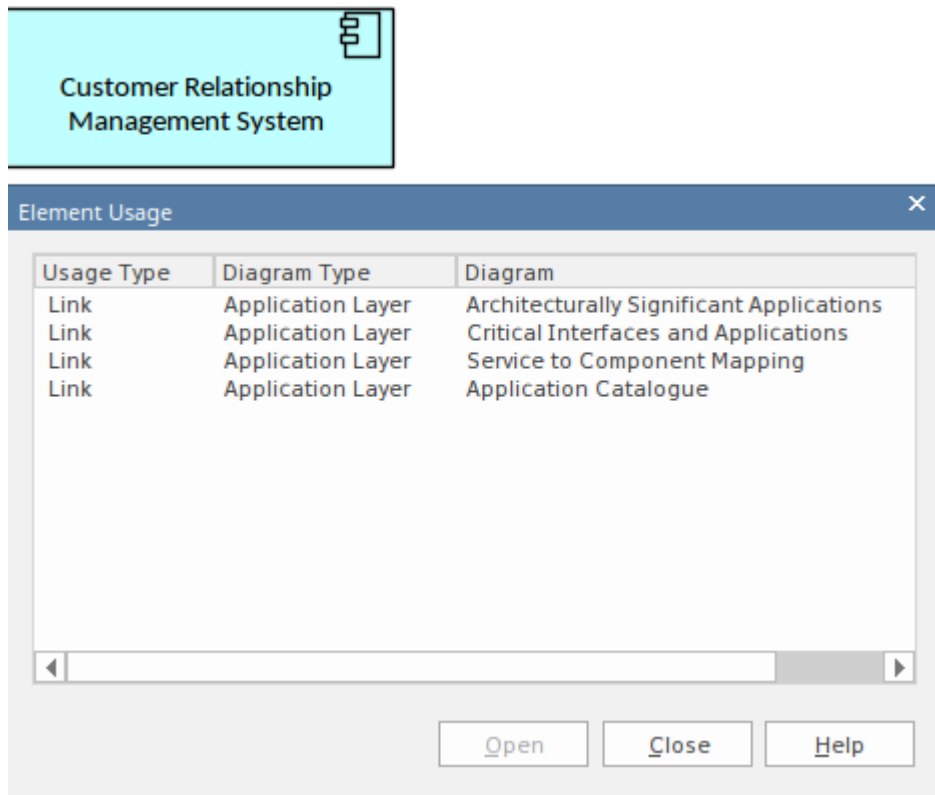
Customer Relationship Management System

Element Usage

| Usage Type | Diagram Type | Diagram |
|---|---|---|
| Link | Application Layer | Architecturally Significant Applications |
| Link | Application Layer | Critical Interfaces and Applications |
| Link | Application Layer | Service to Component Mapping |
| Link | Application Layer | Application Catalogue |

Open Close Help